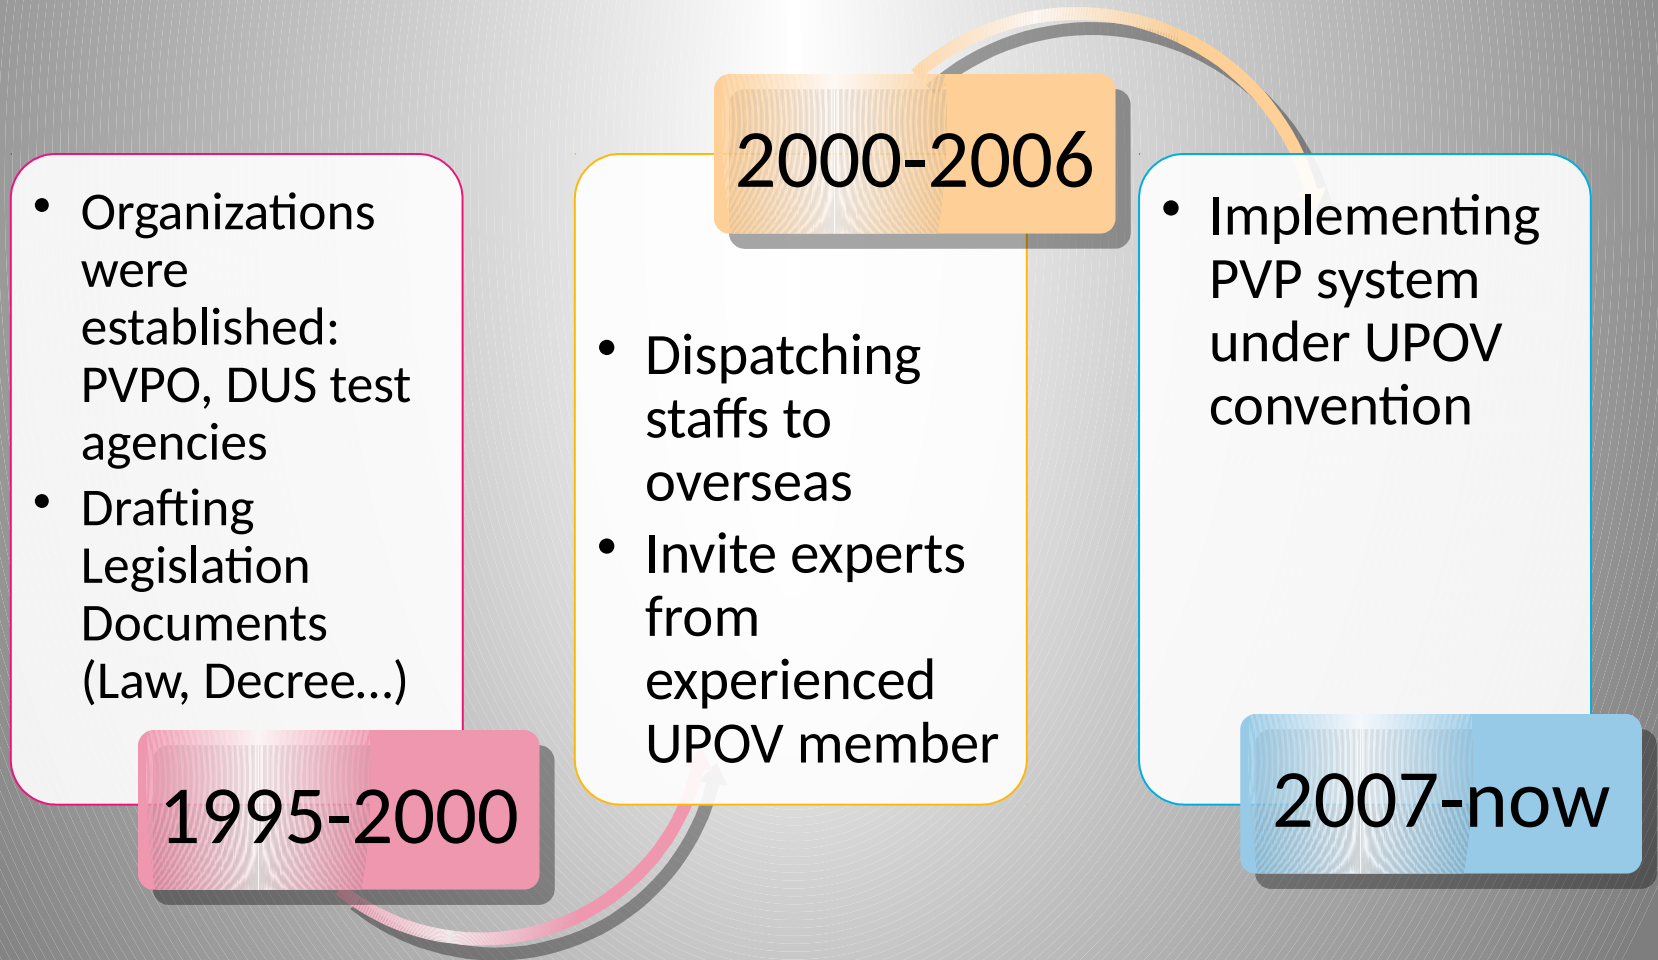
- Organizations were established: PVPO, DUS test agencies
- Drafting Legislation Documents (Law, Decree…)

1995-2000

2000-2006

- Dispatching staffs to overseas
- Invite experts from experienced UPOV member

- Implementing PVP system under UPOV convention

2007-now